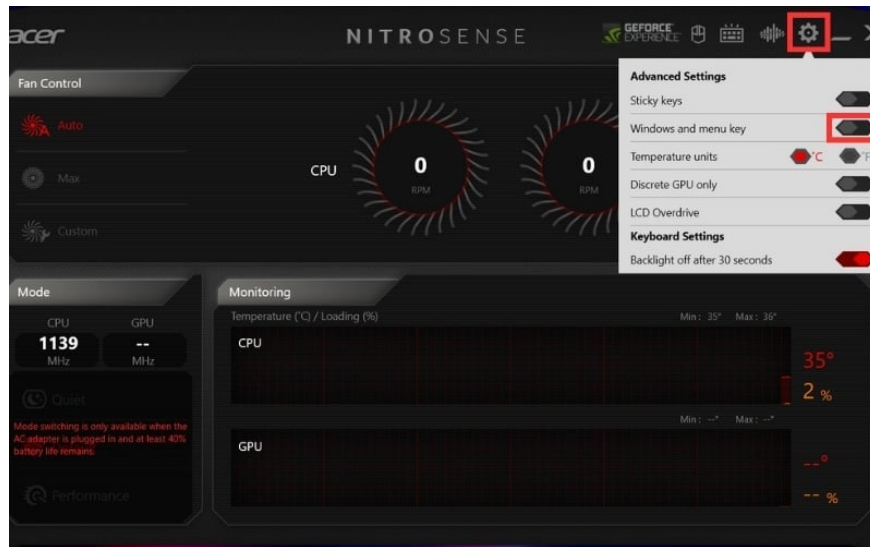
acer

NITROSENSE

GEFORCE EXPERIENCE

Fan Control

Auto

Max

Custom

CPU

0
RPM

0
RPM

Advanced Settings

Sticky keys

Windows and menu key

Temperature units °C °F

Discrete GPU only

LCD Overdrive

Keyboard Settings

Backlight off after 30 seconds

Mode

| CPU | GPU |
|---|---|
| 1139 MHz | -- MHz |

Quiet

Mode switching is only available when the AC adapter is plugged in and at least 40% battery life remains.

Performance

Monitoring

Temperature (°C) / Loading (%)

Min: 35° Max: 36°

CPU

35°

2 %

Min: --° Max: --°

GPU

--°

-- %